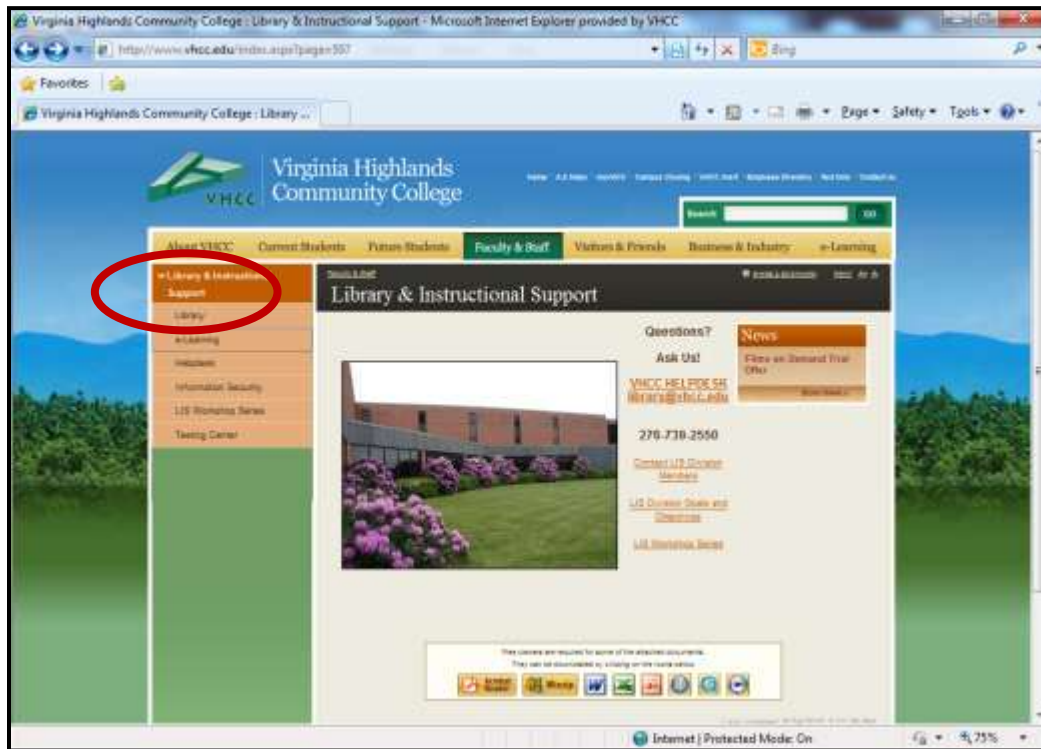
Virginia Highlands Community College : Library & Instructional Support - Microsoft Internet Explorer provided by VHCC

http://www.vhcc.edu/index.aspx?page=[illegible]

Bing

Favorites

Virginia Highlands Community College : Library ...

Page ▾ Safety ▾ Tools ▾

VHCC

Virginia Highlands Community College

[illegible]

Search GO

About VHCC | Current Students | Future Students | Faculty & Staff | Visitors & Friends | Business & Industry | e-Learning

Library & Instructional Support

Library

e-Learning

Helpdesk

Information Security

LIS Workshop Series

Testing Center

Faculty & Staff

Library & Instructional Support

Questions?

Ask Us!

VHCC HELPDESK
library@vhcc.edu

276-739-2550

Contact LIS Division Members

LIS Division Goals and Objectives

LIS Workshop Series

News

Films on Demand Trial Offer

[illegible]

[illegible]

Internet | Protected Mode: On

75%